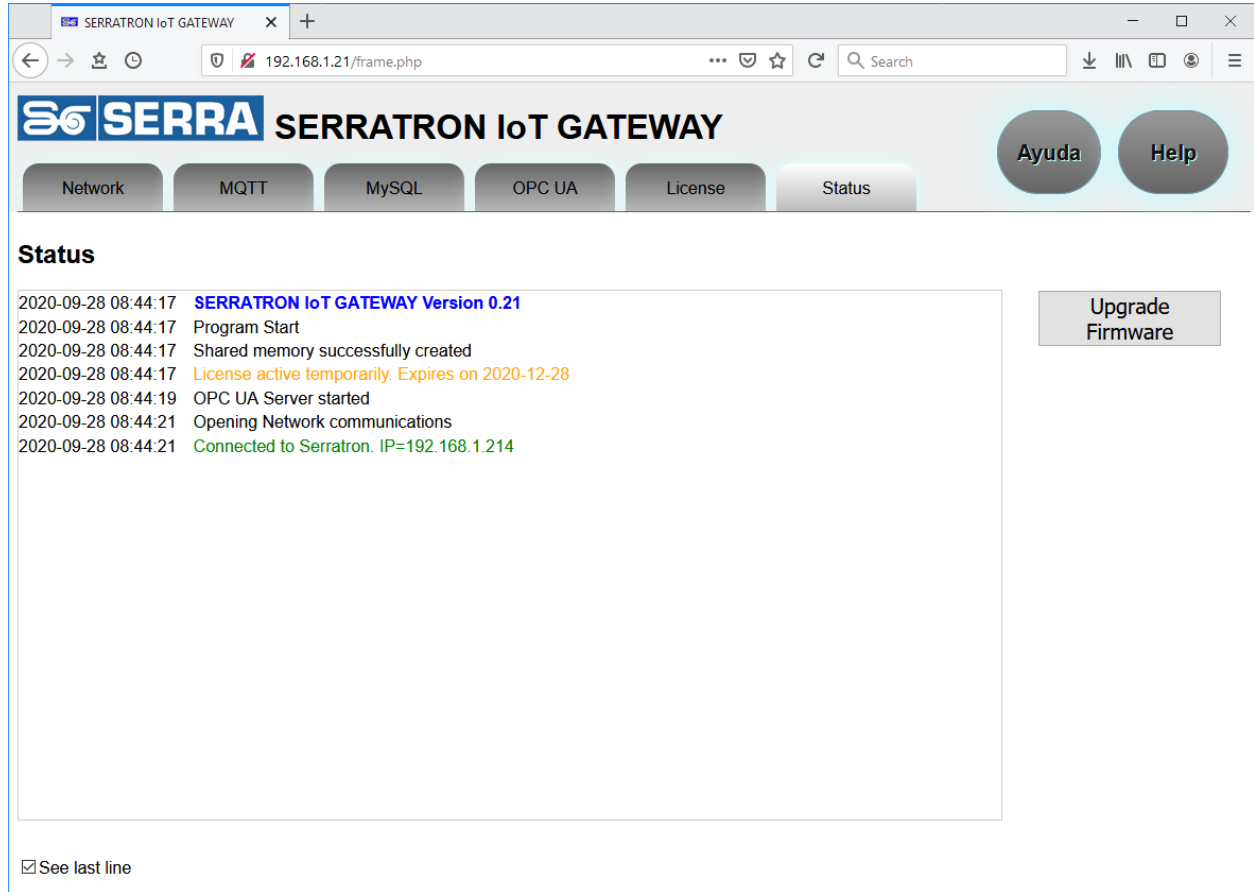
SERRATRON IoT GATEWAY ×

+

192.168.1.21/frame.php

Search

SERRA SERRATRON IoT GATEWAY

Network MQTT MySQL OPC UA License Status

Ayuda Help

Status

2020-09-28 08:44:17 SERRATRON IoT GATEWAY Version 0.21
2020-09-28 08:44:17 Program Start
2020-09-28 08:44:17 Shared memory successfully created
2020-09-28 08:44:17 License active temporarily. Expires on 2020-12-28
2020-09-28 08:44:19 OPC UA Server started
2020-09-28 08:44:21 Opening Network communications
2020-09-28 08:44:21 Connected to Serratron. IP=192.168.1.214

Upgrade Firmware

See last line